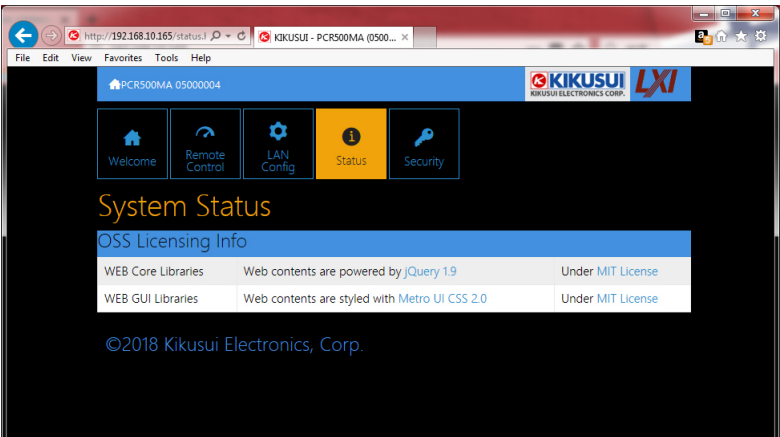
http://192.168.10.165/status.h

KIKUSUI - PCR500MA (0500...

File Edit View Favorites Tools Help

PCR500MA 05000004

KIKUSUI
KIKUSUI ELECTRONICS CORP.

LXI

Welcome

Remote Control

LAN Config

Status

Security

System Status

OSS Licensing Info

| WEB Core Libraries | Web contents are powered by jQuery 1.9 | Under MIT License |
|---|---|---|
| WEB GUI Libraries | Web contents are styled with Metro UI CSS 2.0 | Under MIT License |

©2018 Kikusui Electronics, Corp.